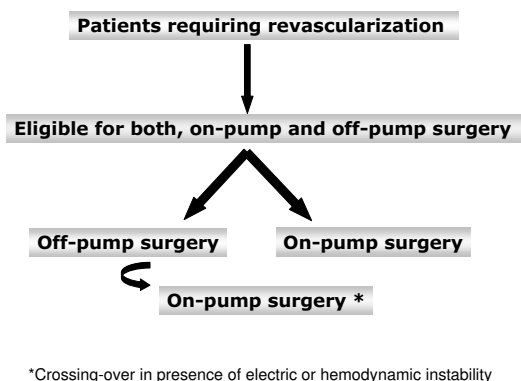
Patients requiring revascularization

Eligible for both, on-pump and off-pump surgery

Off-pump surgery

On-pump surgery

On-pump surgery *

*Crossing-over in presence of electric or hemodynamic instability